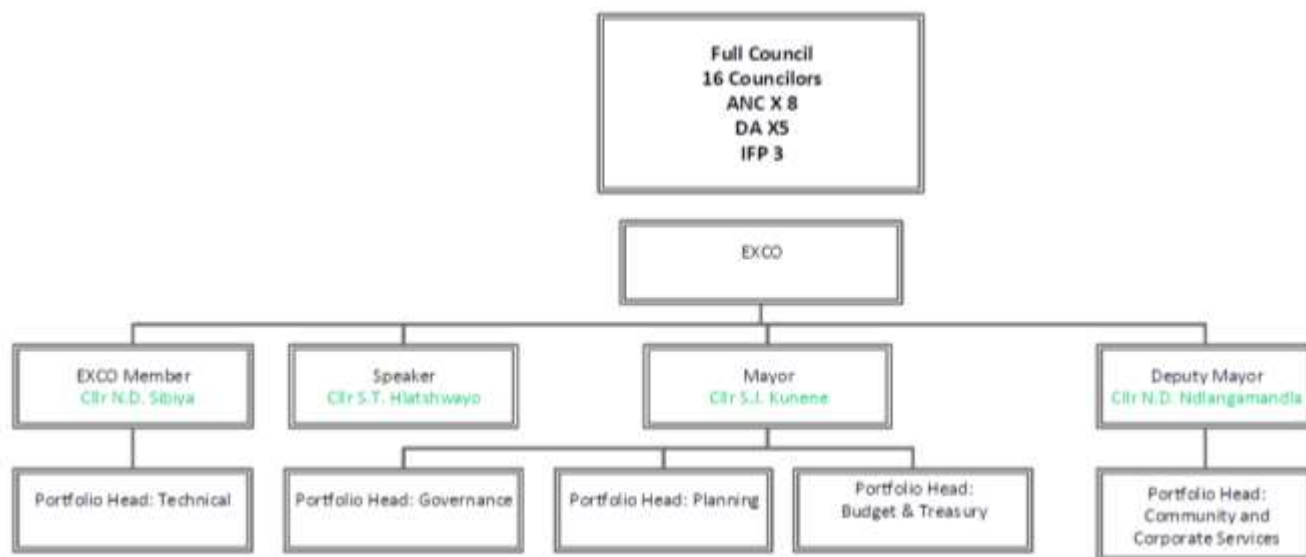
Full Council
16 Councilors
ANC X 8
DA X5
IFP 3

EXCO

EXCO Member
Cllr N.D. Sibiya

Speaker
Cllr S.T. Hlatshwayo

Mayor
Cllr S.J. Kunene

Deputy Mayor
Cllr N.D. Ndlangamandla

Portfolio Head: Technical

Portfolio Head: Governance

Portfolio Head: Planning

Portfolio Head: Budget & Treasury

Portfolio Head: Community and Corporate Services